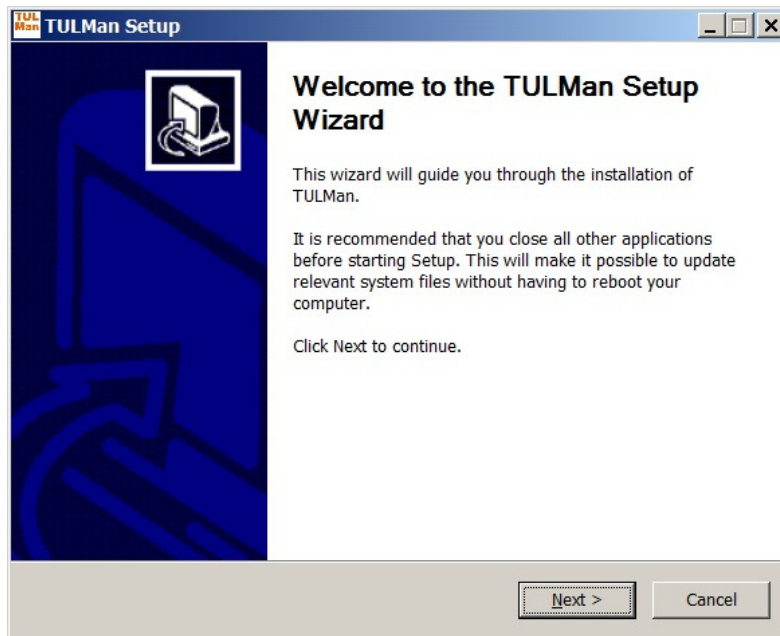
TUL Man TULMan Setup

Welcome to the TULMan Setup Wizard

This wizard will guide you through the installation of TULMan.

It is recommended that you close all other applications before starting Setup. This will make it possible to update relevant system files without having to reboot your computer.

Click Next to continue.

Next >

Cancel